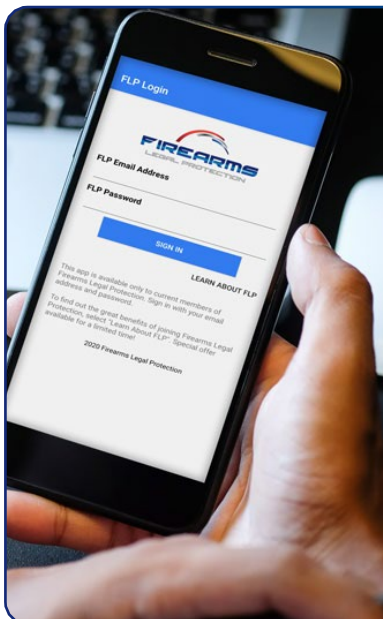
FLP Login

FIREARMS
LEGAL PROTECTION

FLP Email Address

FLP Password

SIGN IN

LEARN ABOUT FLP

This app is available only to current members of Firearms Legal Protection. Sign in with your email address and password.

To find out the great benefits of joining Firearms Legal Protection, select "Learn About FLP". Special offer available for a limited time!

2020 Firearms Legal Protection